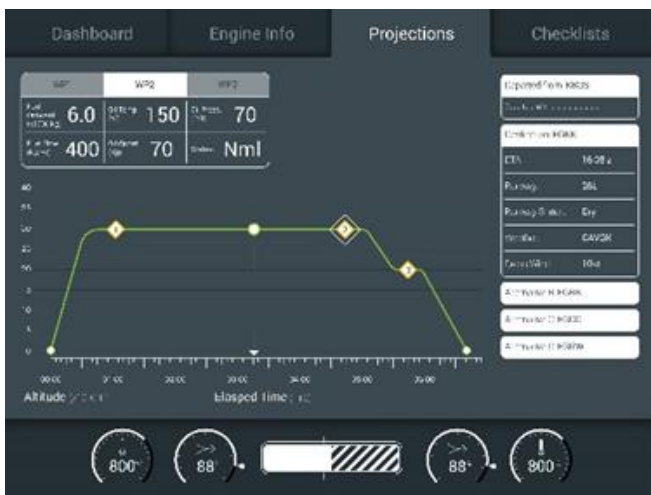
Dashboard | Engine Info | Projections | Checklists

WP1 | WP2 | WP3

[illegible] 6.0 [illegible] 150 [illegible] 70

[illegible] 400 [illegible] 70 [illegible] Nml

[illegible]

1 2 3

00:00 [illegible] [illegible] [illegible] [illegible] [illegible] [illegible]

Altitude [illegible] Elapsed Time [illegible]

Departed from KBOS

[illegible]

Continue on KGKK

ETA 16:20 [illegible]

Runway 36L

Runway Status Dry

Weather CAVOK

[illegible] 10kt

Alternate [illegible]

Alternate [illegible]

Alternate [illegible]

800

88

88

800